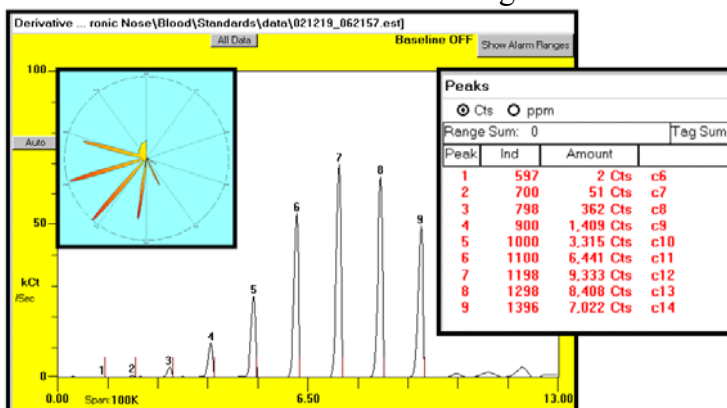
Derivative ... ronic Nose\Blood\Standards\data\021219_062157.est]

All Data

Baseline OFF

Show Alarm Ranges

100

Auto

50

kCt
/Sec

0

0.00

Span: 100K

6.50

13.00

1 2 3 4 5 6 7 8 9

Peaks

Cts ppm

Range Sum: 0

Tag Sum

| Peak | Ind | Amount | |
|---|---|---|---|
| 1 | 597 | 2 Cts | c6 |
| 2 | 700 | 51 Cts | c7 |
| 3 | 798 | 362 Cts | c8 |
| 4 | 900 | 1,409 Cts | c9 |
| 5 | 1000 | 3,315 Cts | c10 |
| 6 | 1100 | 6,441 Cts | c11 |
| 7 | 1198 | 9,333 Cts | c12 |
| 8 | 1298 | 8,408 Cts | c13 |
| 9 | 1396 | 7,022 Cts | c14 |